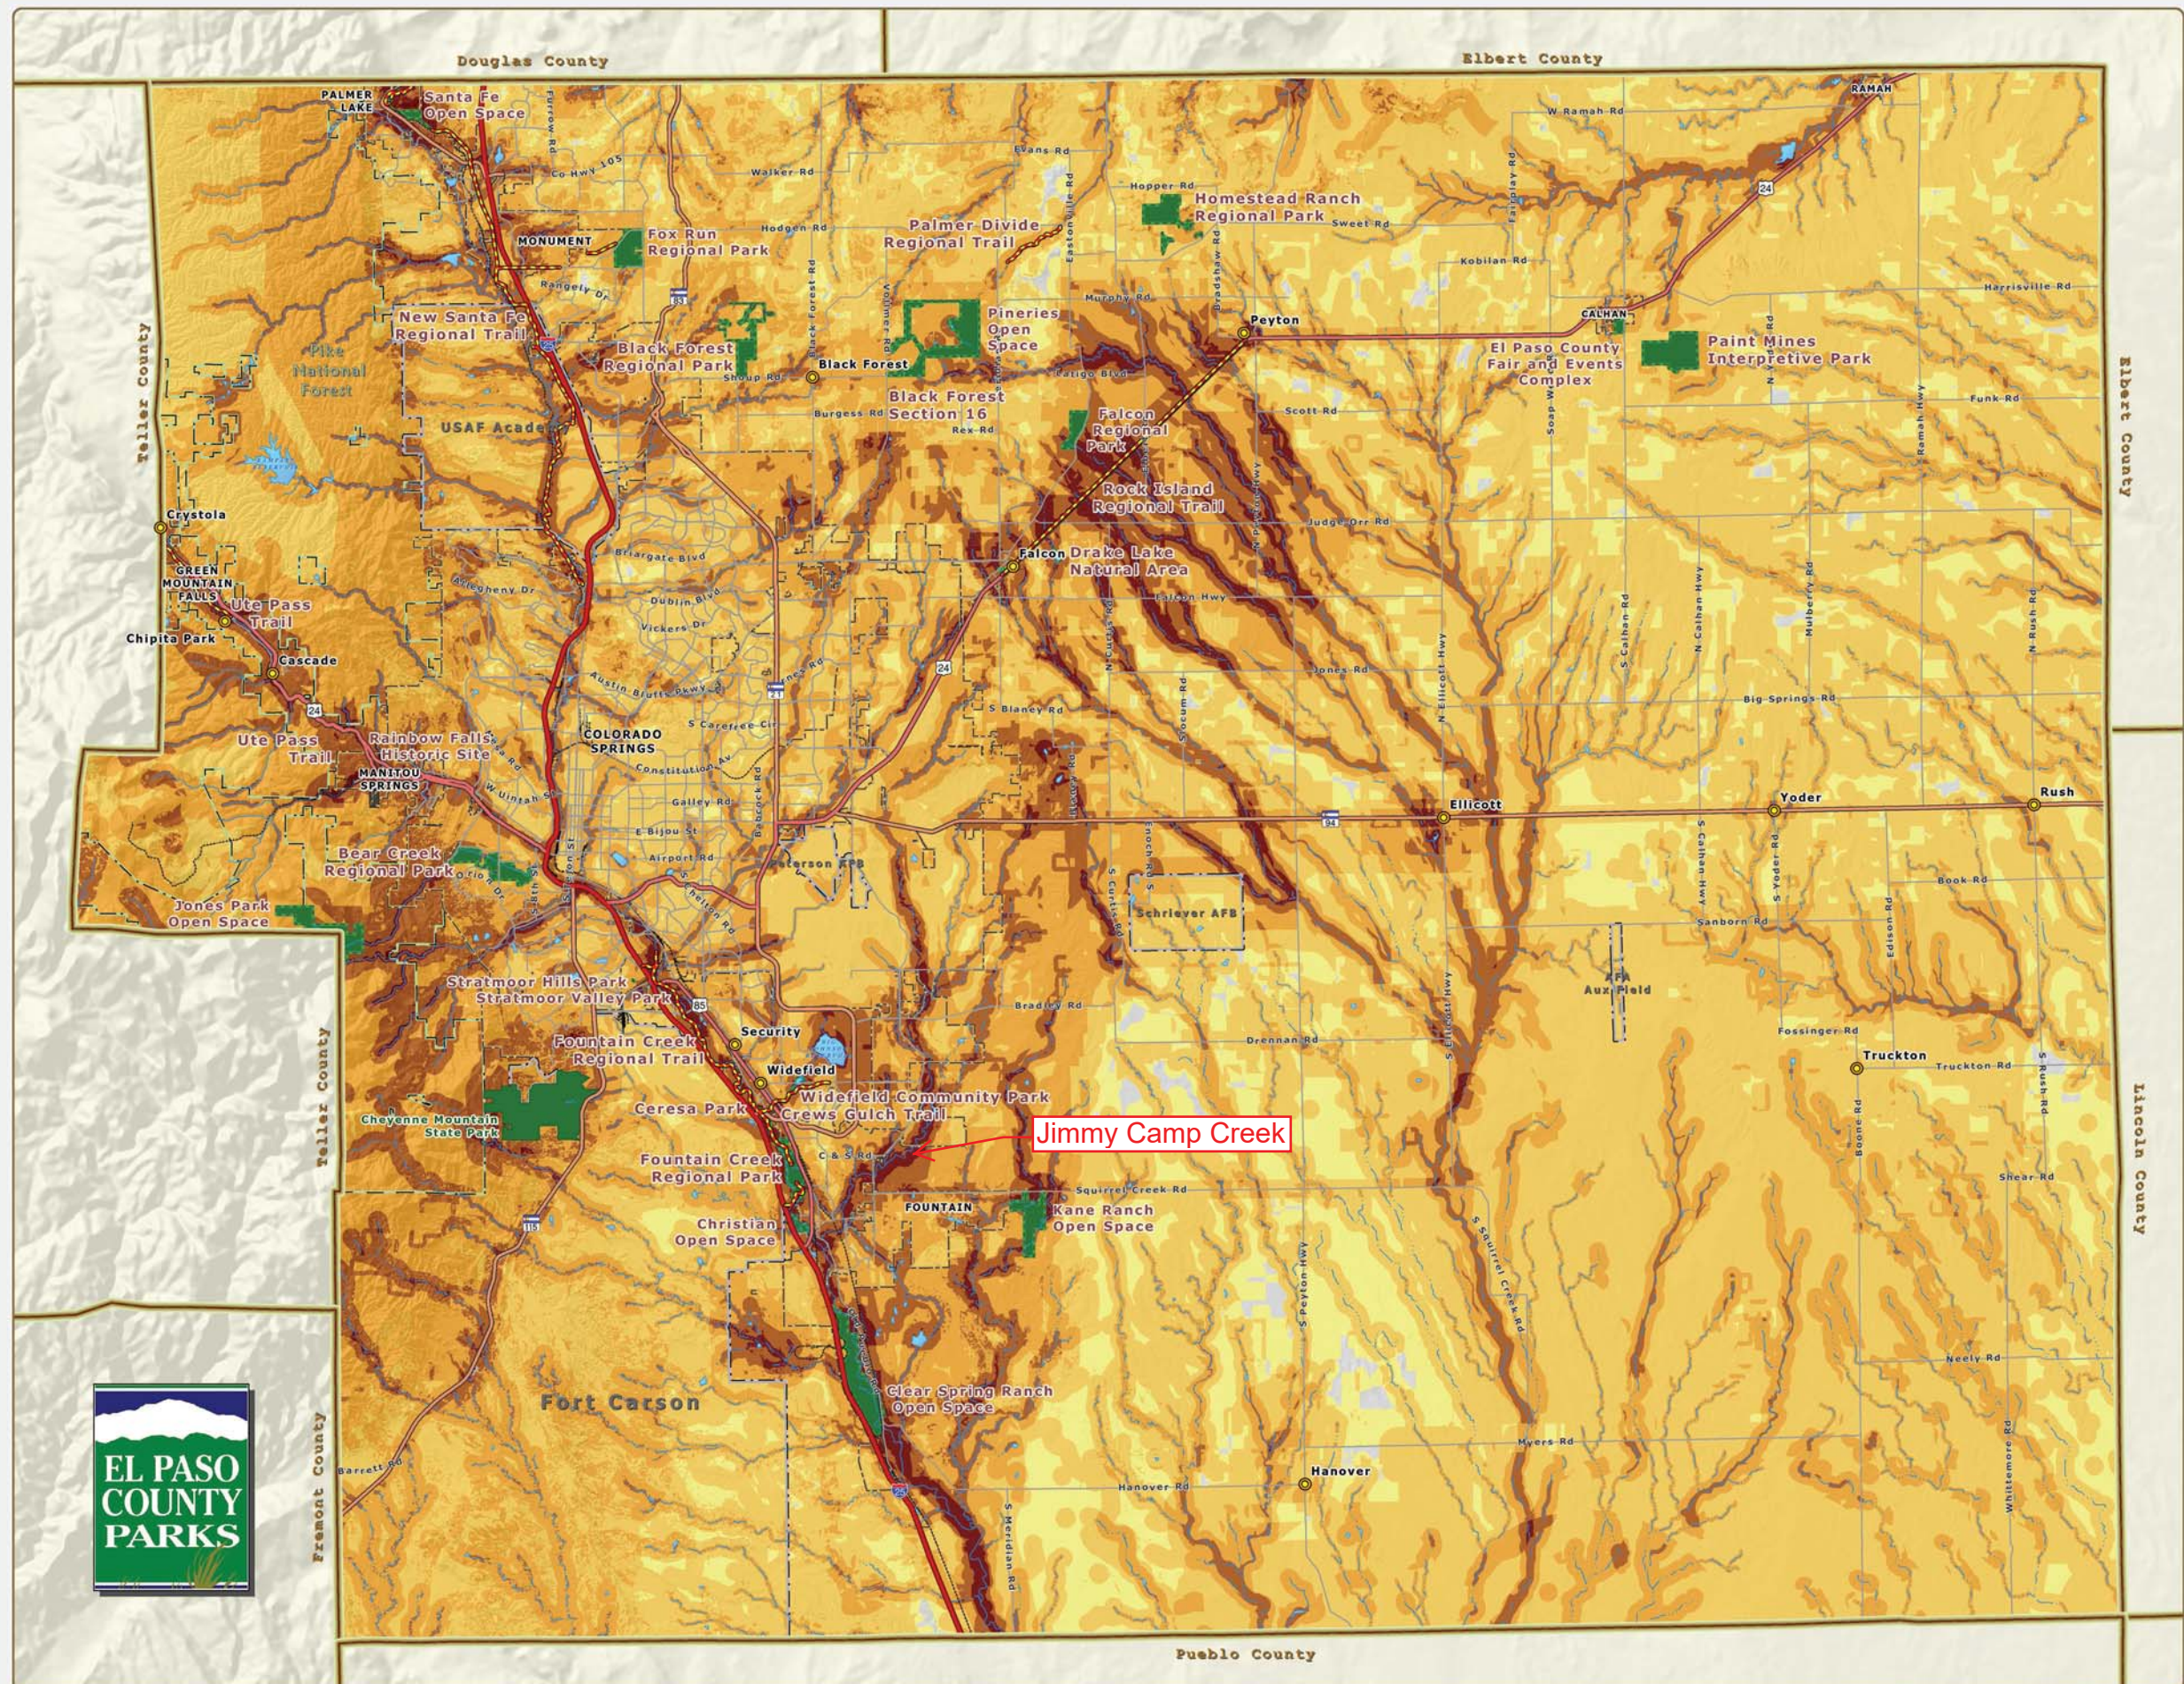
Douglas County

Elbert County

Elbert County

Teller County

Teller County

Fremont County

Lincoln County

Pueblo County

PALMER LAKE

Santa Fe Open Space

MONUMENT

Fox Run Regional Park

Palmer Divide Regional Trail

Homestead Ranch Regional Park

RAMAH

New Santa Fe Regional Trail

Pike National Forest

Black Forest Regional Park

Black Forest

Pineries Open Space

Peyton

CALHAN

El Paso County Fair and Events Complex

Paint Mines Interpretive Park

USAF Academy

Black Forest Section 16

Falcon Regional Park

Rock Island Regional Trail

Crystola

GREEN MOUNTAIN FALLS

Ute Pass Trail

Chipita Park

Cascade

Falcon

Drake Lake Natural Area

Ute Pass Trail

Rainbow Falls Historic Site

MANITOU SPRINGS

COLORADO SPRINGS

Ellicott

Yoder

Rush

Bear Creek Regional Park

Jones Park Open Space

Peterson AFB

Schriever AFB

AFA Aux Field

Stratmoor Hills Park

Stratmoor Valley Park

Fountain Creek Regional Trail

Security

Widefield

Cheyenne Mountain State Park

Ceresa Park

Widefield Community Park

Crews Gulch Trail

Jimmy Camp Creek

Truckton

Fountain Creek Regional Park

FOUNTAIN

Kane Ranch Open Space

Christian Open Space

Fort Carson

Clear Spring Ranch Open Space

Hanover

EL PASO COUNTY PARKS

W Ramah Rd

Walker Rd

Evans Rd

Hodgen Rd

Hopper Rd

Sweet Rd

Kobilan Rd

Harrisville Rd

Higby Rd

Rangely Dr

Murphy Rd

Shoup Rd

Burgess Rd

Rex Rd

Scott Rd

Funk Rd

Judge Orr Rd

Falcon Hwy

Briargate Blvd

Dublin Blvd

Vickers Dr

Jones Rd

S Blaney Rd

Big Springs Rd

Constitution Av

Galley Rd

E Bijou St

Airport Rd

Book Rd

Sanborn Rd

Bradley Rd

Drennan Rd

Fossinger Rd

Truckton Rd

Squirrel Creek Rd

Shear Rd

Neely Rd

Myers Rd

Hanover Rd

Barrett Rd

S Meridian Rd

S Peyton Hwy

S Squirrel Creek Rd

N Ellicott Hwy

S Ellicott Hwy

S Calhan Hwy

N Calhan Hwy

S Yoder Rd

Edison Rd

Boone Rd

S Rush Rd

N Rush Rd

Whittemore Rd

Mulberry Rd

Ramah Hwy

C & S Rd

24

83

25

24

94

85

115

25